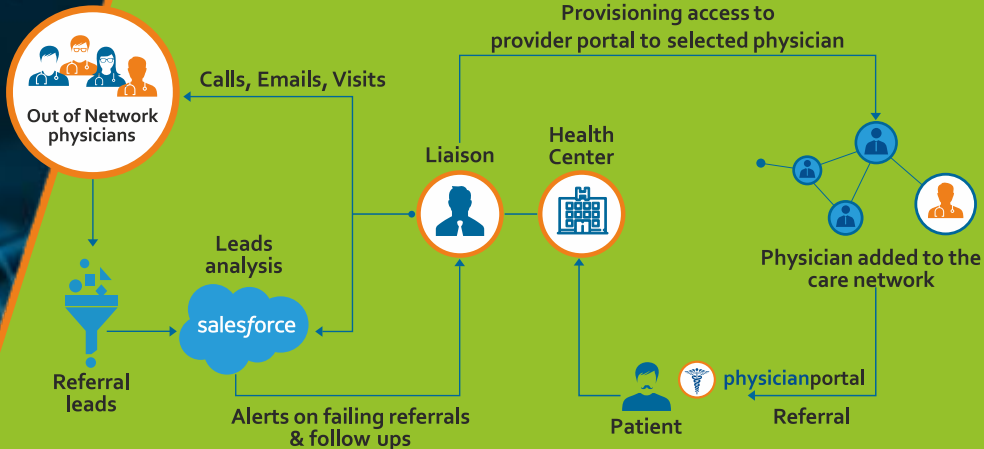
Out of Network physicians

Calls, Emails, Visits

Provisioning access to provider portal to selected physician

Liaison

Health Center

Leads analysis

salesforce

Referral leads

Physician added to the care network

physicianportal

Referral

Patient

Alerts on failing referrals & follow ups